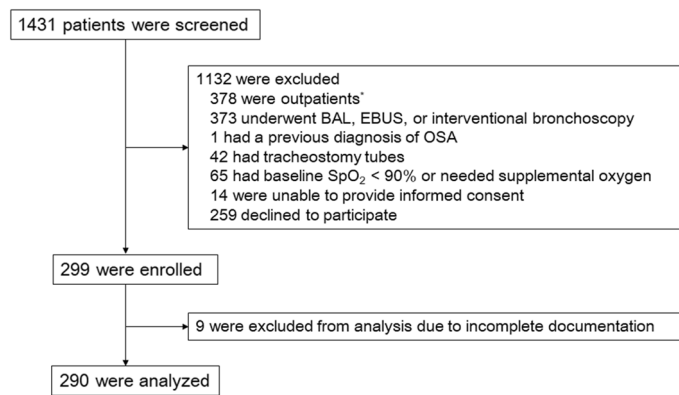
1431 patients were screened

1132 were excluded
378 were outpatients*
373 underwent BAL, EBUS, or interventional bronchoscopy
1 had a previous diagnosis of OSA
42 had tracheostomy tubes
65 had baseline $SpO_2$ < 90% or needed supplemental oxygen
14 were unable to provide informed consent
259 declined to participate

299 were enrolled

9 were excluded from analysis due to incomplete documentation

290 were analyzed